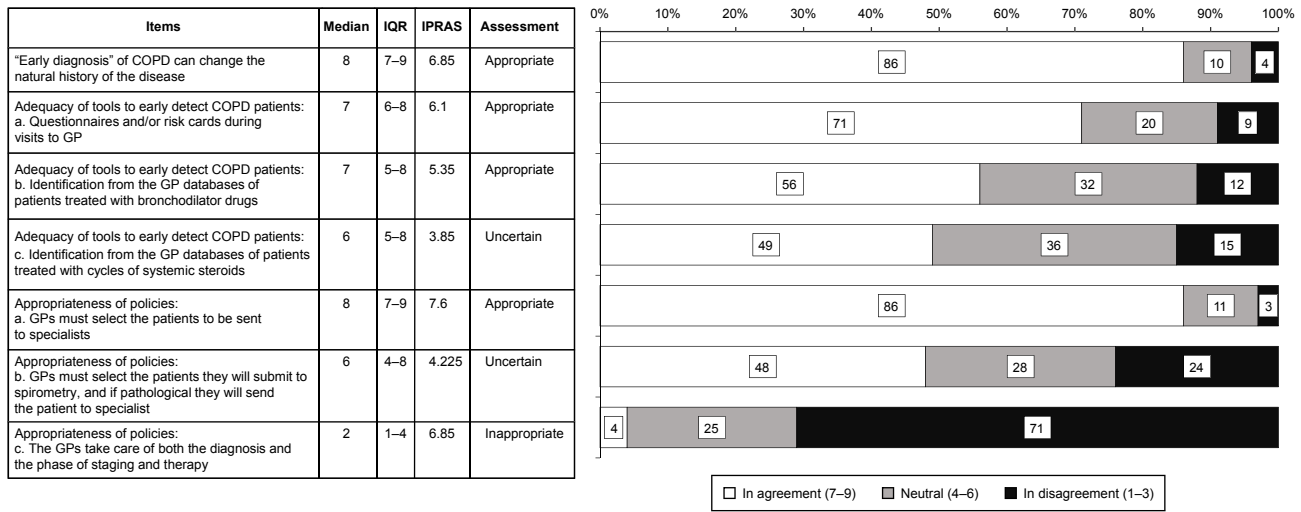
| Items | Median | IQR | IPRAS | Assessment |
|---|---|---|---|---|
| "Early diagnosis" of COPD can change the natural history of the disease | 8 | 7–9 | 6.85 | Appropriate |
| Adequacy of tools to early detect COPD patients: a. Questionnaires and/or risk cards during visits to GP | 7 | 6–8 | 6.1 | Appropriate |
| Adequacy of tools to early detect COPD patients: b. Identification from the GP databases of patients treated with bronchodilator drugs | 7 | 5–8 | 5.35 | Appropriate |
| Adequacy of tools to early detect COPD patients: c. Identification from the GP databases of patients treated with cycles of systemic steroids | 6 | 5–8 | 3.85 | Uncertain |
| Appropriateness of policies: a. GPs must select the patients to be sent to specialists | 8 | 7–9 | 7.6 | Appropriate |
| Appropriateness of policies: b. GPs must select the patients they will submit to spirometry, and if pathological they will send the patient to specialist | 6 | 4–8 | 4.225 | Uncertain |
| Appropriateness of policies: c. The GPs take care of both the diagnosis and the phase of staging and therapy | 2 | 1–4 | 6.85 | Inappropriate |

0% 10% 20% 30% 40% 50% 60% 70% 80% 90% 100%

86 10 4
71 20 9
56 32 12
49 36 15
86 11 3
48 28 24
4 25 71

In agreement (7–9) Neutral (4–6) In disagreement (1–3)